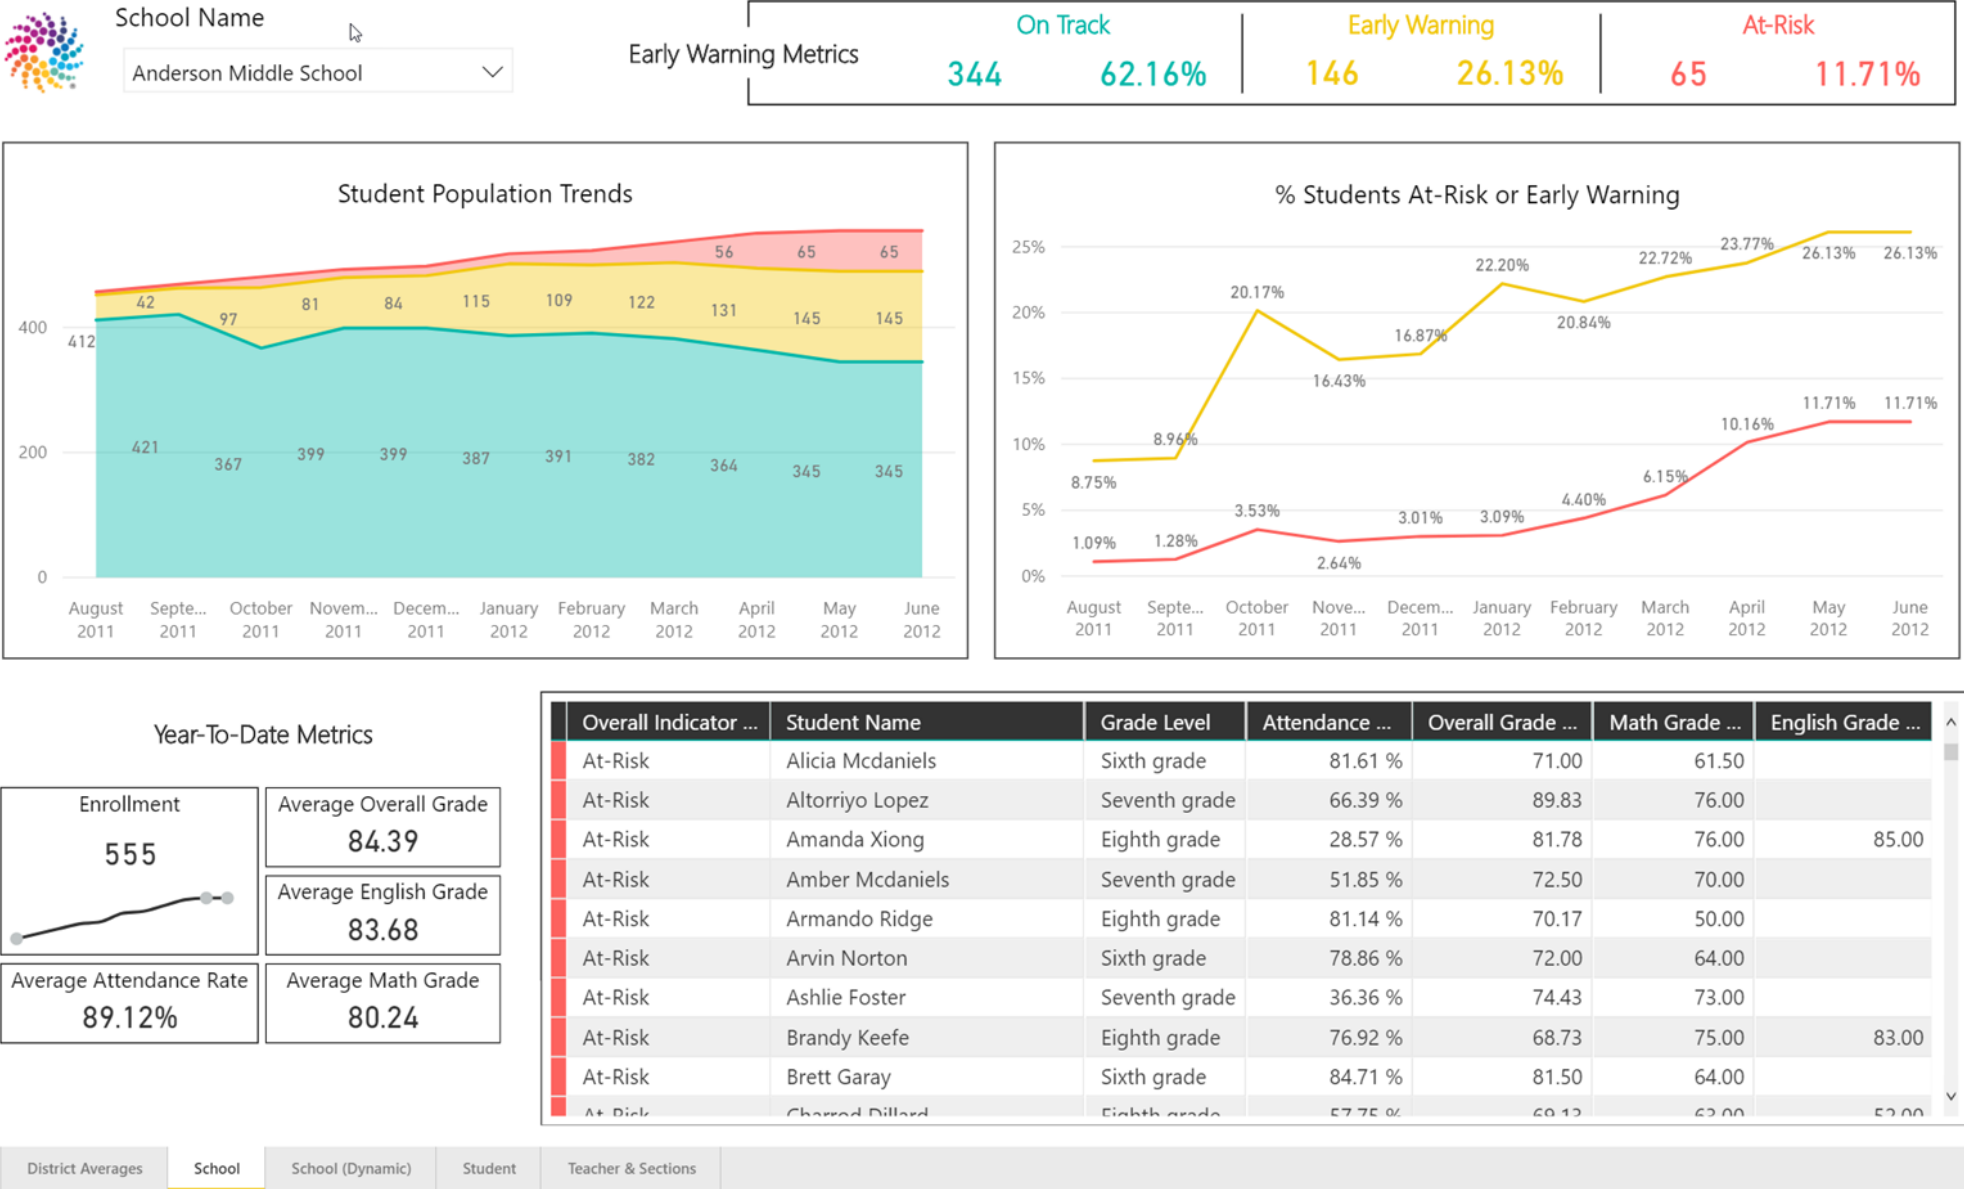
School Name

Anderson Middle School

Early Warning Metrics

On Track
344 62.16%

Early Warning
146 26.13%

At-Risk
65 11.71%

Student Population Trends

400
200
0

412 42 97 81 84 115 109 122 131 145 145
56 65 65
421 367 399 399 387 391 382 364 345 345

August 2011, Septe... 2011, October 2011, Novem... 2011, Decem... 2011, January 2012, February 2012, March 2012, April 2012, May 2012, June 2012

% Students At-Risk or Early Warning

25%
20%
15%
10%
5%
0%

8.75% 8.96% 20.17% 16.43% 16.87% 22.20% 20.84% 22.72% 23.77% 26.13% 26.13%
1.09% 1.28% 3.53% 2.64% 3.01% 3.09% 4.40% 6.15% 10.16% 11.71% 11.71%

August 2011, Septe... 2011, October 2011, Nove... 2011, Decem... 2011, January 2012, February 2012, March 2012, April 2012, May 2012, June 2012

Year-To-Date Metrics

Enrollment
555

Average Overall Grade
84.39

Average English Grade
83.68

Average Attendance Rate
89.12%

Average Math Grade
80.24

| Overall Indicator ... | Student Name | Grade Level | Attendance ... | Overall Grade ... | Math Grade ... | English Grade ... |
|---|---|---|---|---|---|---|
| At-Risk | Alicia Mcdaniels | Sixth grade | 81.61 % | 71.00 | 61.50 | |
| At-Risk | Altorriyo Lopez | Seventh grade | 66.39 % | 89.83 | 76.00 | |
| At-Risk | Amanda Xiong | Eighth grade | 28.57 % | 81.78 | 76.00 | 85.00 |
| At-Risk | Amber Mcdaniels | Seventh grade | 51.85 % | 72.50 | 70.00 | |
| At-Risk | Armando Ridge | Eighth grade | 81.14 % | 70.17 | 50.00 | |
| At-Risk | Arvin Norton | Sixth grade | 78.86 % | 72.00 | 64.00 | |
| At-Risk | Ashlie Foster | Seventh grade | 36.36 % | 74.43 | 73.00 | |
| At-Risk | Brandy Keefe | Eighth grade | 76.92 % | 68.73 | 75.00 | 83.00 |
| At-Risk | Brett Garay | Sixth grade | 84.71 % | 81.50 | 64.00 | |
| At-Risk | Charrod Dillard | Eighth grade | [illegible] | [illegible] | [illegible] | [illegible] |

District Averages | School | School (Dynamic) | Student | Teacher & Sections